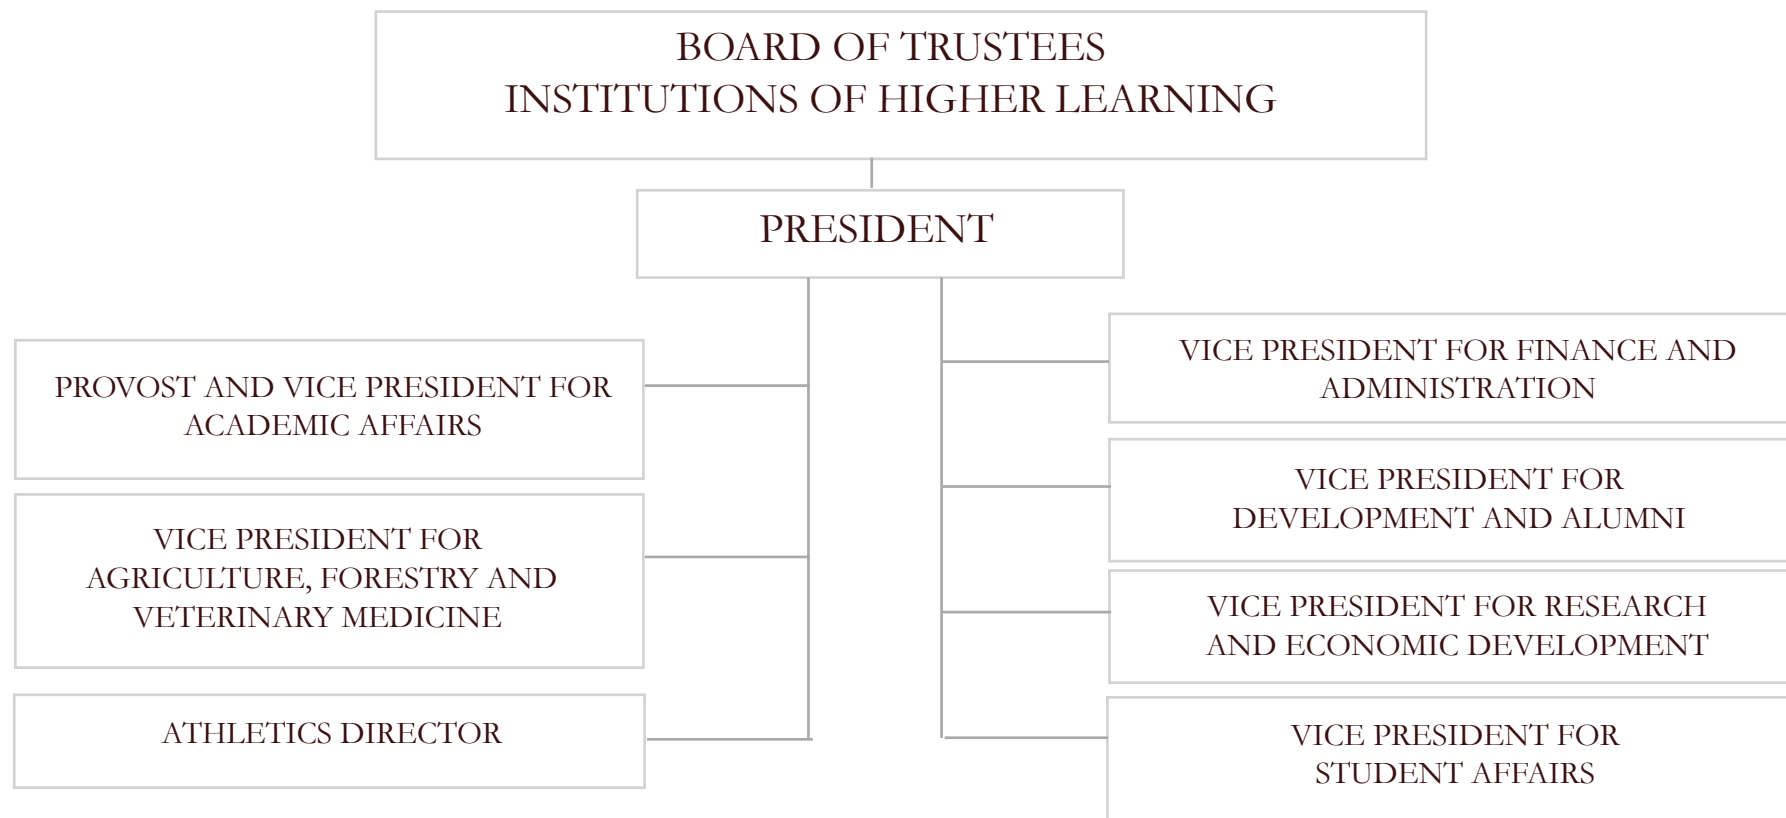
BOARD OF TRUSTEES
INSTITUTIONS OF HIGHER LEARNING

PRESIDENT

PROVOST AND VICE PRESIDENT FOR ACADEMIC AFFAIRS

VICE PRESIDENT FOR AGRICULTURE, FORESTRY AND VETERINARY MEDICINE

ATHLETICS DIRECTOR

VICE PRESIDENT FOR FINANCE AND ADMINISTRATION

VICE PRESIDENT FOR DEVELOPMENT AND ALUMNI

VICE PRESIDENT FOR RESEARCH AND ECONOMIC DEVELOPMENT

VICE PRESIDENT FOR STUDENT AFFAIRS